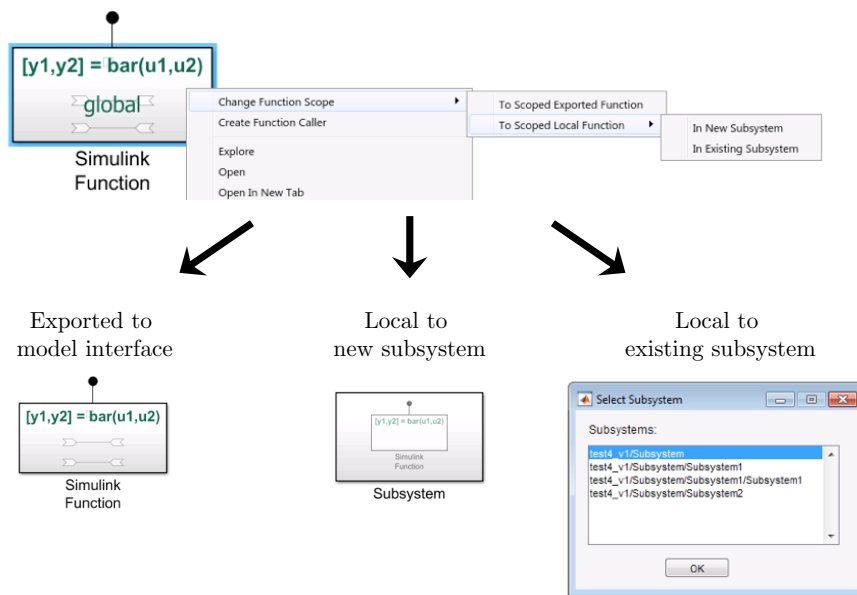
[y1,y2] = bar(u1,u2)

global

Simulink Function

Change Function Scope
Create Function Caller
Explore
Open
Open In New Tab

To Scoped Exported Function
To Scoped Local Function

In New Subsystem
In Existing Subsystem

Exported to model interface

[y1,y2] = bar(u1,u2)

Simulink Function

Local to new subsystem

[y1,y2] = bar(u1,u2)

Simulink Function

Subsystem

Local to existing subsystem

Select Subsystem

Subsystems:

test4_v1/Subsystem
test4_v1/Subsystem/Subsystem1
test4_v1/Subsystem/Subsystem1/Subsystem1
test4_v1/Subsystem/Subsystem2

OK